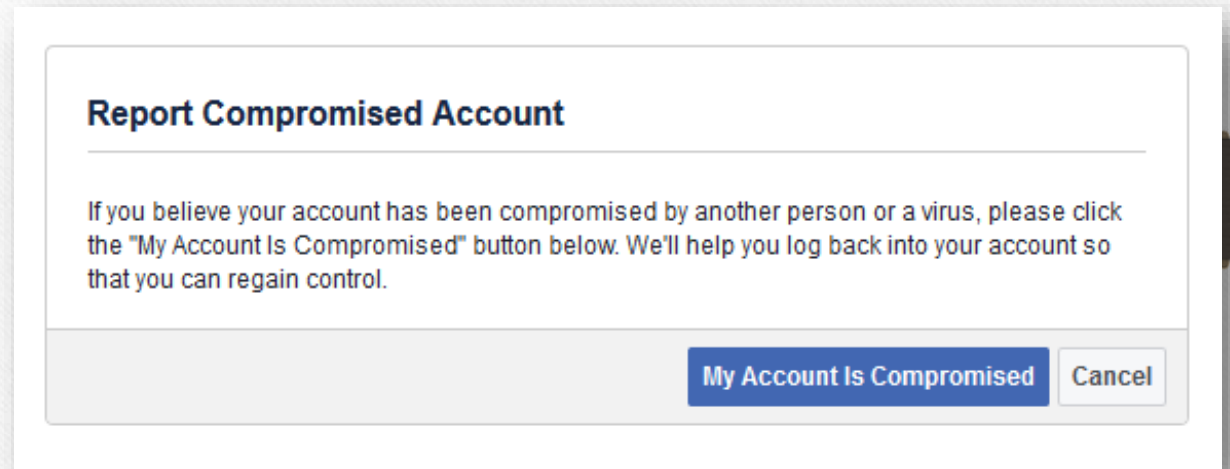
Report Compromised Account

If you believe your account has been compromised by another person or a virus, please click the "My Account Is Compromised" button below. We'll help you log back into your account so that you can regain control.

My Account Is Compromised
Cancel